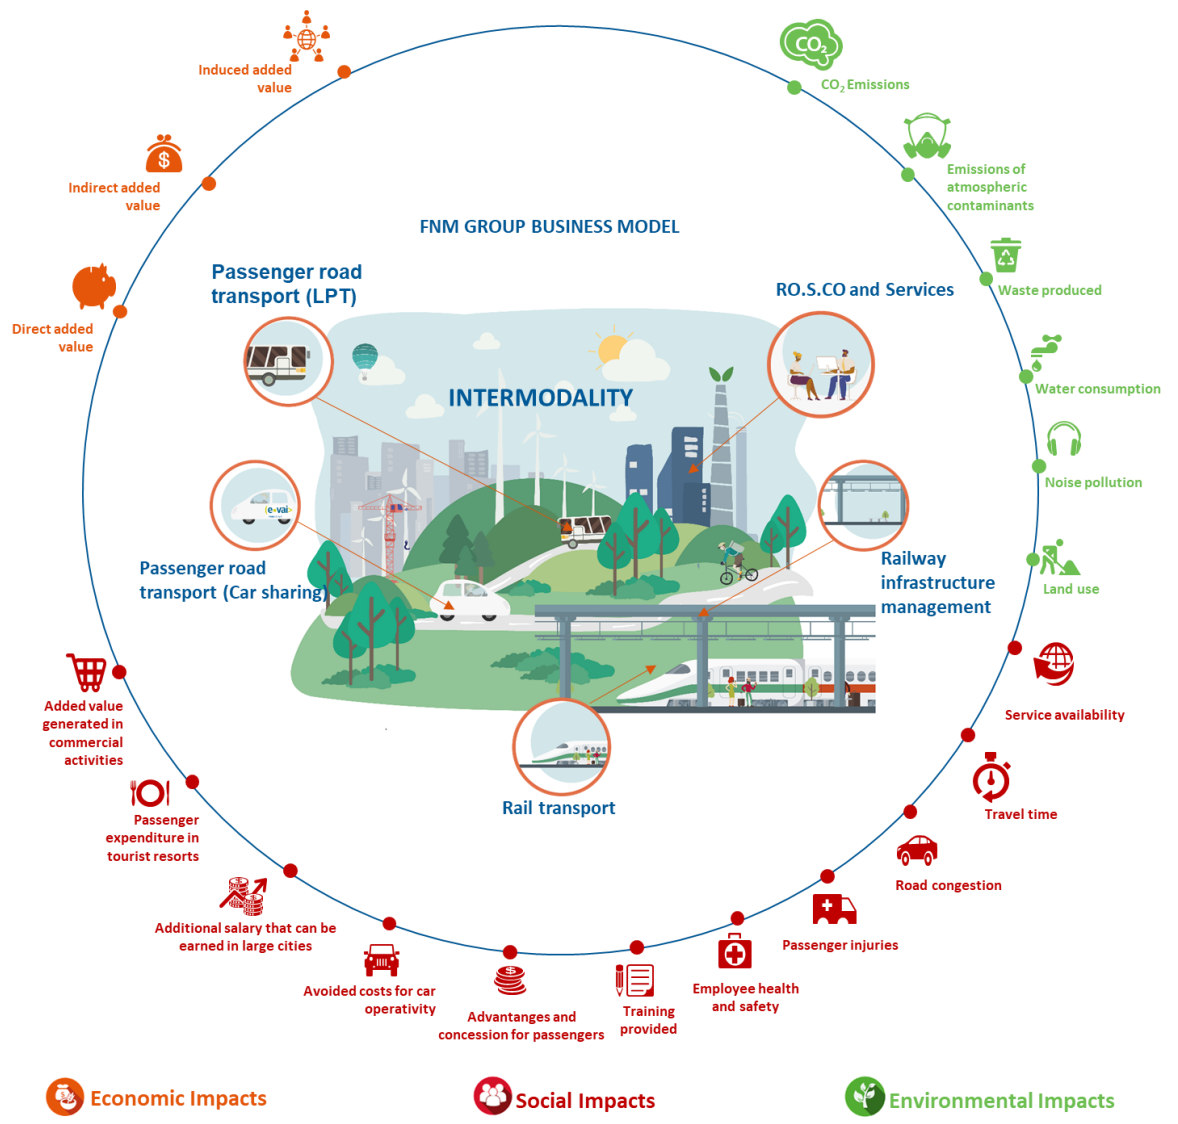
Induced added value

Indirect added value

Direct added value

$CO_2$

$CO_2$ Emissions

Emissions of atmospheric contaminants

Waste produced

Water consumption

Noise pollution

Land use

FNM GROUP BUSINESS MODEL

Passenger road transport (LPT)

RO.S.CO and Services

INTERMODALITY

e-vai

Passenger road transport (Car sharing)

Railway infrastructure management

Rail transport

Added value generated in commercial activities

Passenger expenditure in tourist resorts

Additional salary that can be earned in large cities

Avoided costs for car operativity

Advantages and concession for passengers

Training provided

Employee health and safety

Passenger injuries

Road congestion

Travel time

Service availability

Economic Impacts

Social Impacts

Environmental Impacts